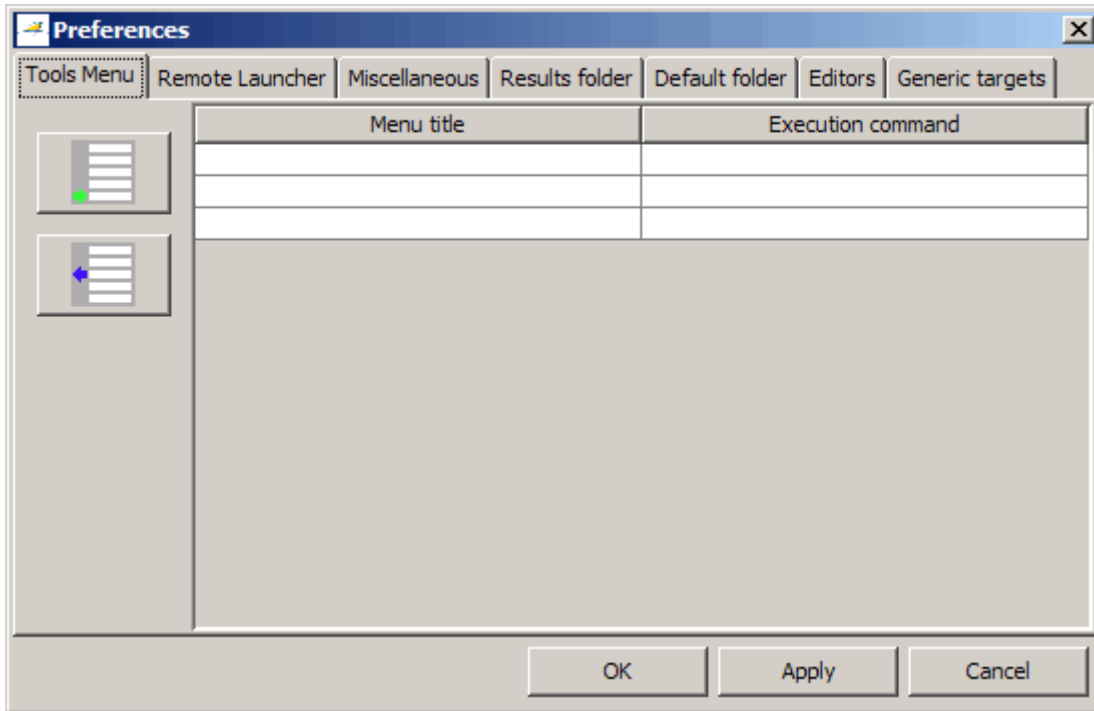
Preferences

Tools Menu | Remote Launcher | Miscellaneous | Results folder | Default folder | Editors | Generic targets

| Menu title | Execution command |
|---|---|
| | |
| | |
| | |

OK Apply Cancel